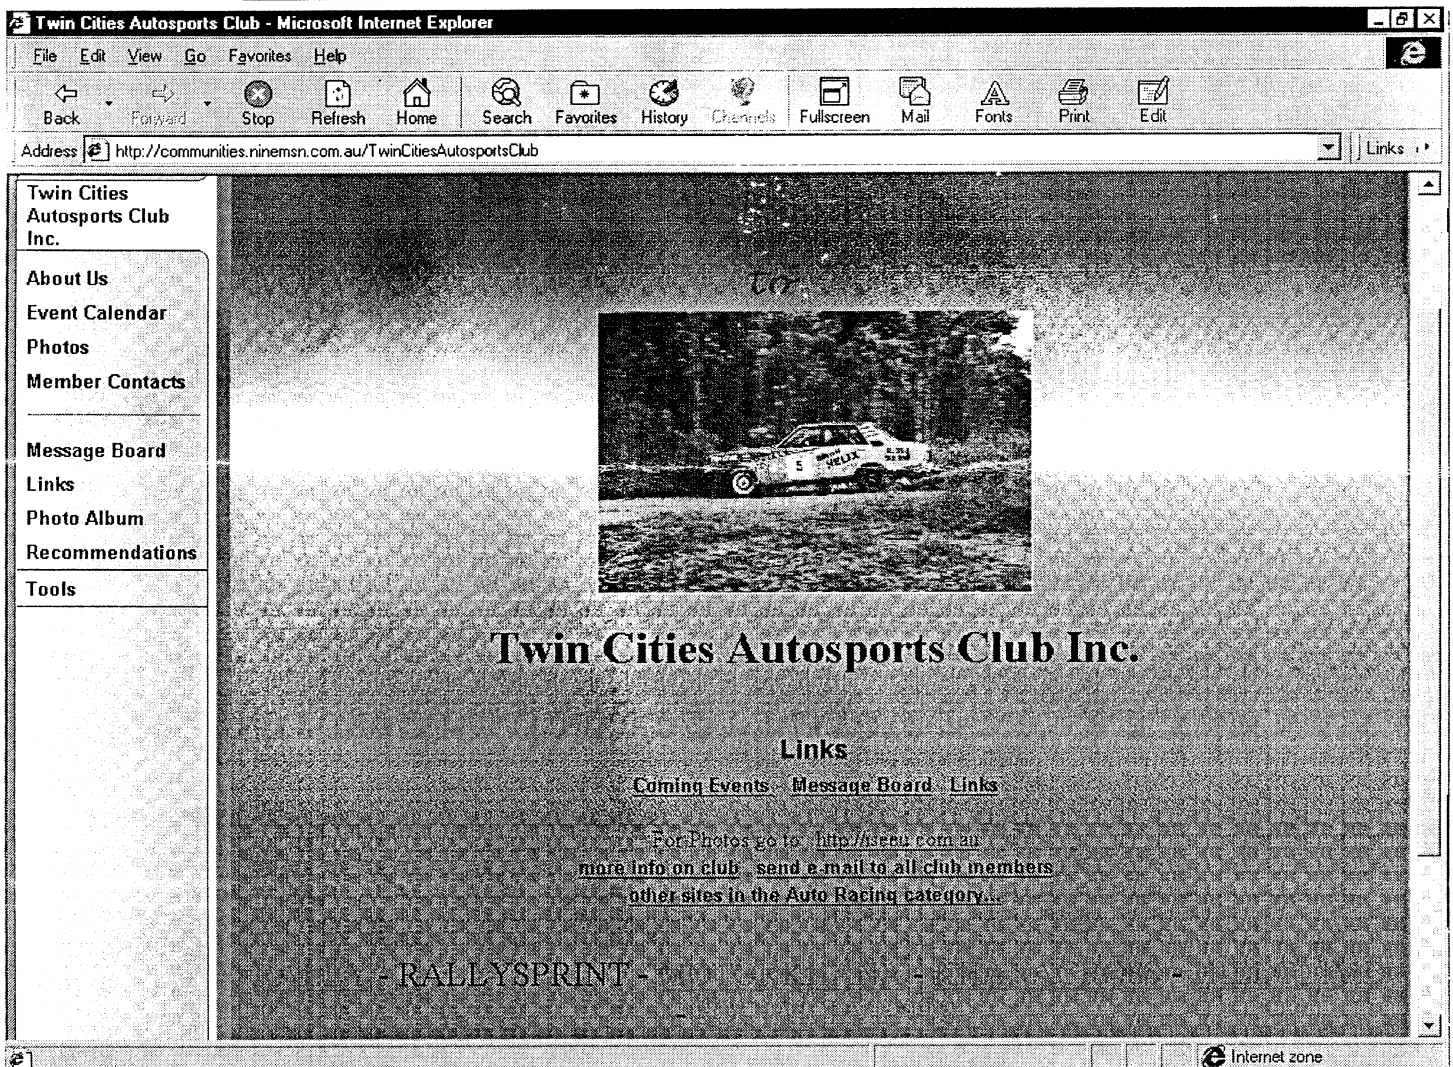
Twin Cities Autosports Club - Microsoft Internet Explorer

File Edit View Go Favorites Help

Back Forward Stop Refresh Home Search Favorites History Channels Fullscreen Mail Fonts Print Edit

Address http://communities.ninemsn.com.au/TwinCitiesAutosportsClub

Links

Twin Cities Autosports Club Inc.

About Us
Event Calendar
Photos
Member Contacts

Message Board
Links
Photo Album
Recommendations

Tools

to

Twin Cities Autosports Club Inc.

Links

Coming Events Message Board Links

For Photos go to http://seeu.com.au
more info on club send e-mail to all club members
other sites in the Auto Racing category...

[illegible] - RALLYSPRINT - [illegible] - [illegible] -

Internet zone